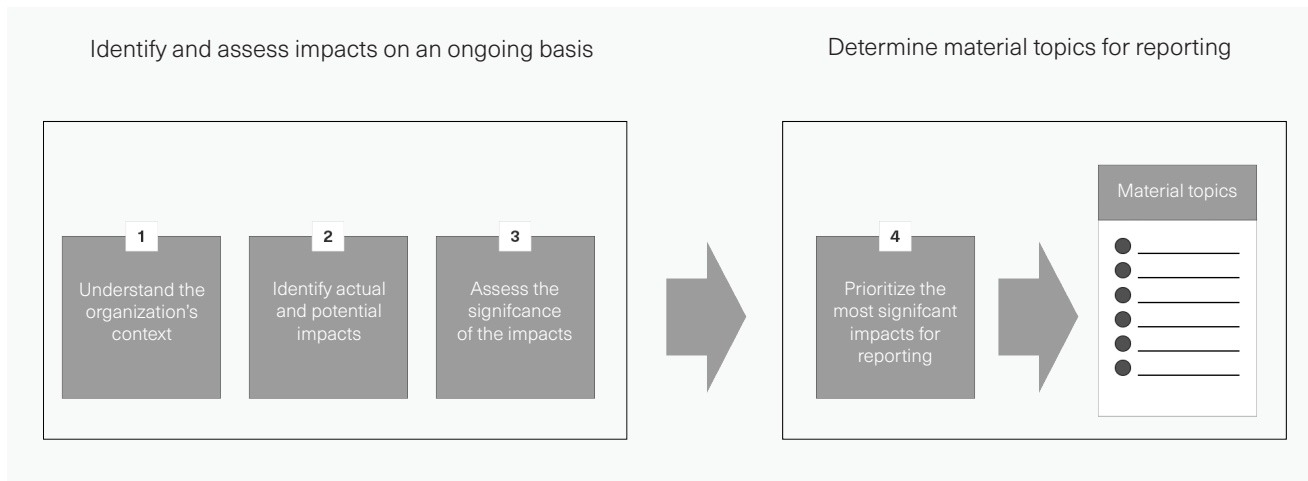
Identify and assess impacts on an ongoing basis

1

Understand the organization's context

2

Identify actual and potential impacts

3

Assess the signifcance of the impacts

Determine material topics for reporting

4

Prioritize the most signifcant impacts for reporting

Material topics